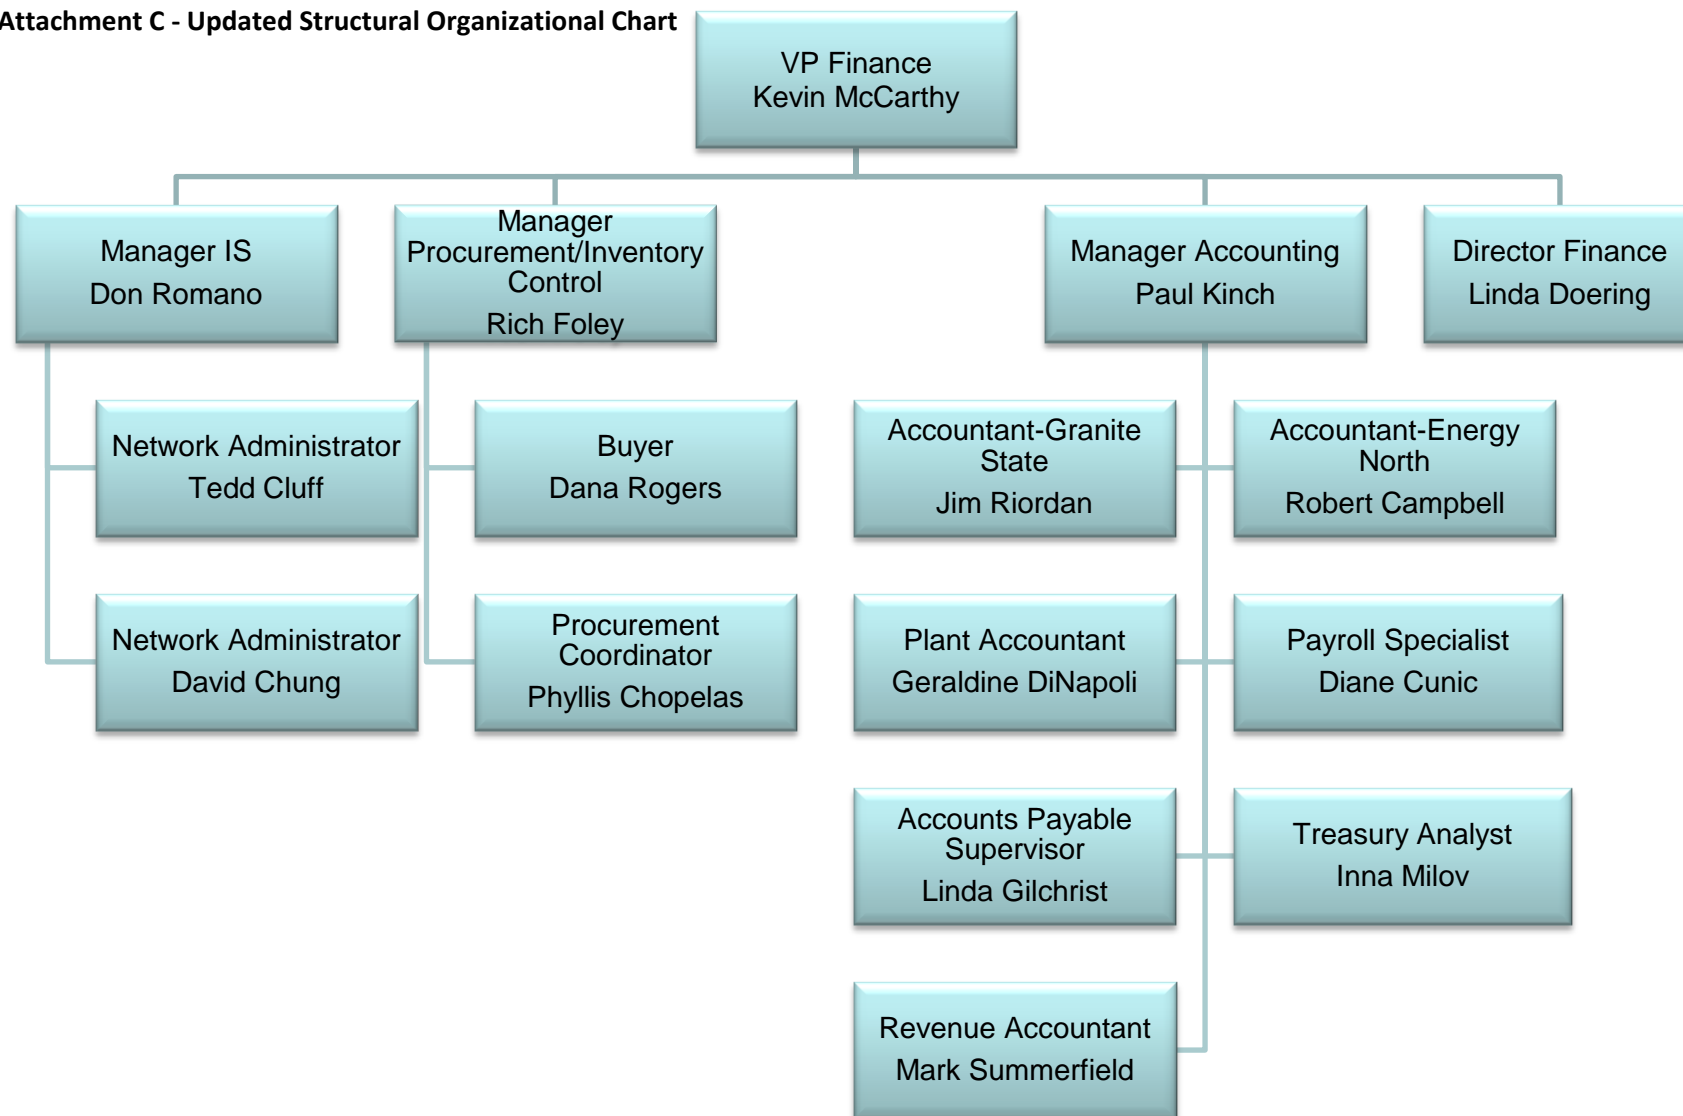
Attachment C - Updated Structural Organizational Chart

VP Finance
Kevin McCarthy

Manager IS
Don Romano

Manager Procurement/Inventory Control
Rich Foley

Manager Accounting
Paul Kinch

Director Finance
Linda Doering

Network Administrator
Tedd Cluff

Network Administrator
David Chung

Buyer
Dana Rogers

Procurement Coordinator
Phyllis Chopelas

Accountant-Granite State
Jim Riordan

Accountant-Energy North
Robert Campbell

Plant Accountant
Geraldine DiNapoli

Payroll Specialist
Diane Cunic

Accounts Payable Supervisor
Linda Gilchrist

Treasury Analyst
Inna Milov

Revenue Accountant
Mark Summerfield